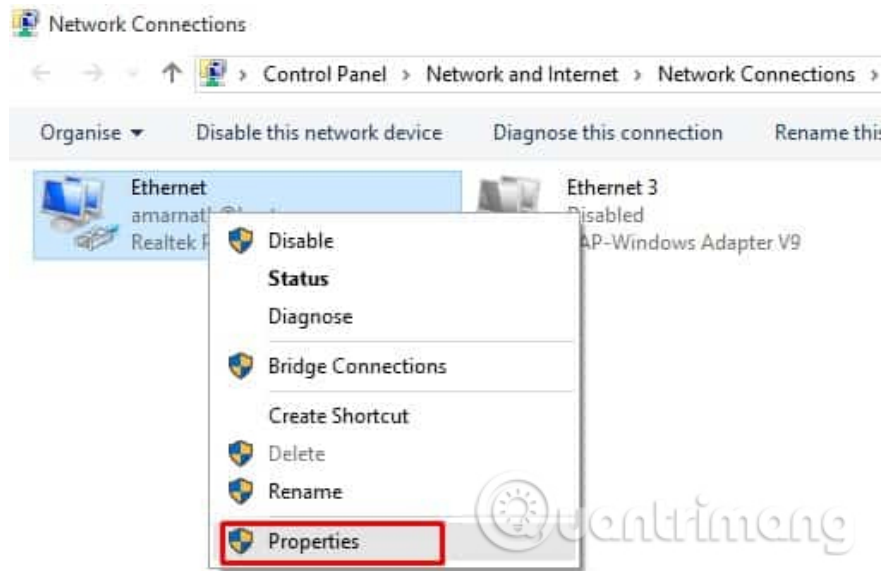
Network Connections

Control Panel › Network and Internet › Network Connections ›

Organise ▾ Disable this network device Diagnose this connection Rename this

Ethernet
amarnat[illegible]
Realtek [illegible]

Ethernet 3
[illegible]isabled
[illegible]AP-Windows Adapter V9

Disable
Status
Diagnose
Bridge Connections
Create Shortcut
Delete
Rename
Properties

Quantrimang